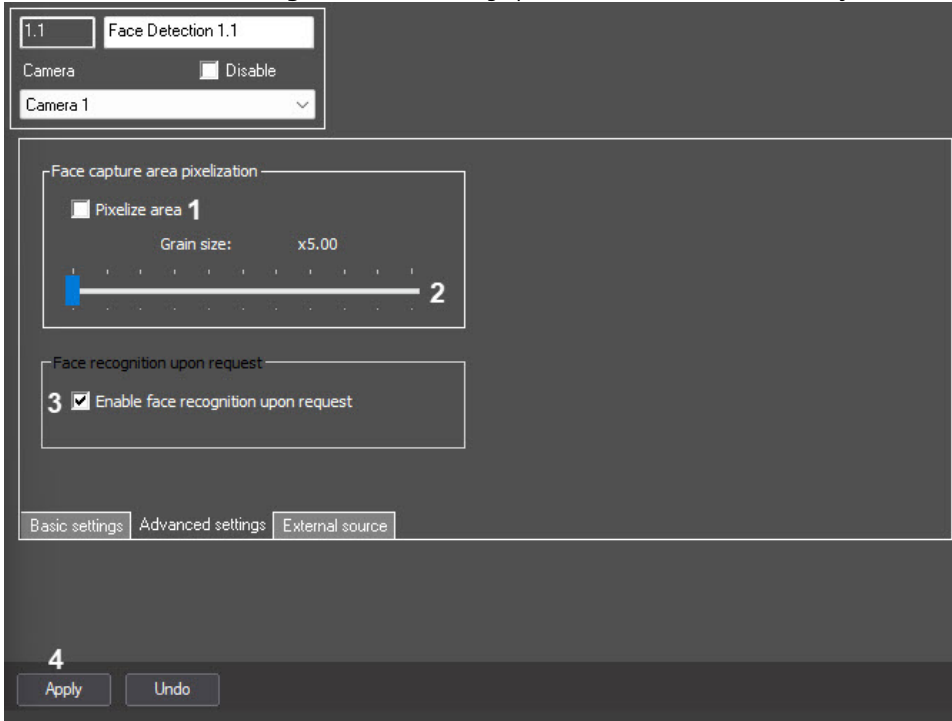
1.1

Face Detection 1.1

Camera

Disable

Camera 1

Face capture area pixelization

Pixelize area 1

Grain size: x5.00

2

Face recognition upon request

3 Enable face recognition upon request

Basic settings | Advanced settings | External source

4

Apply

Undo